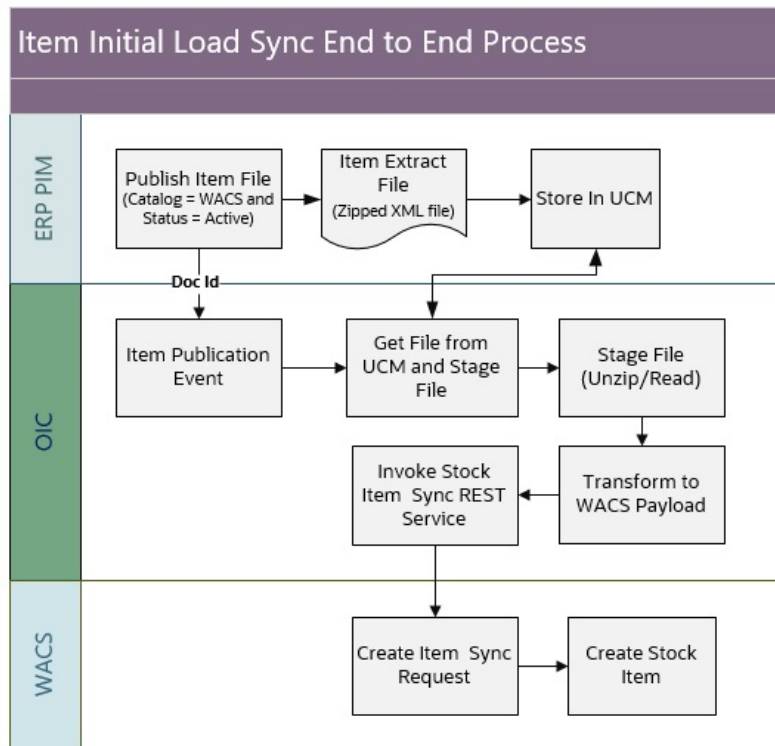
Item Initial Load Sync End to End Process

ERP PIM

Publish Item File
(Catalog = WACS and Status = Active)

Item Extract File
(Zipped XML file)

Store In UCM

Doc Id

OIC

Item Publication Event

Get File from UCM and Stage File

Stage File
(Unzip/Read)

Invoke Stock Item Sync REST Service

Transform to WACS Payload

WACS

Create Item Sync Request

Create Stock Item